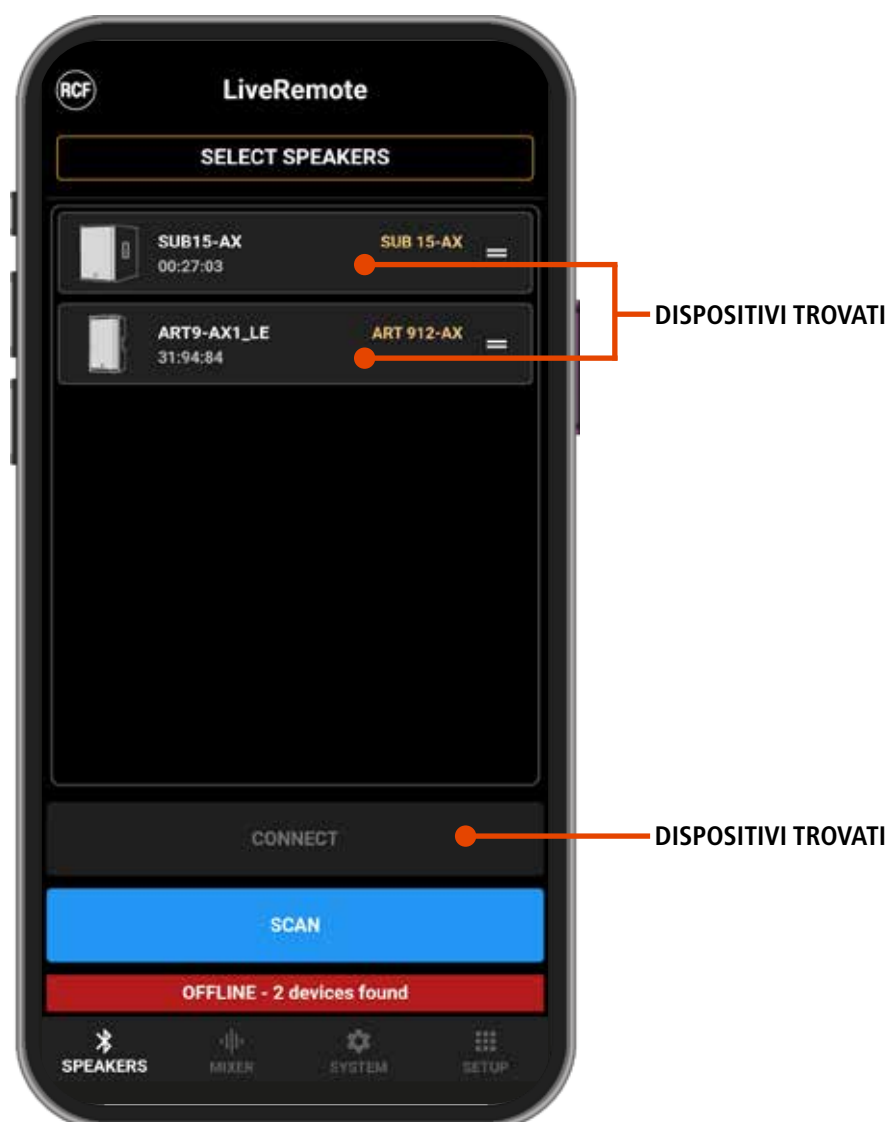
RCF

LiveRemote

SELECT SPEAKERS

SUB15-AX
00:27:03
SUB 15-AX

ART9-AX1_LE
31:94:84
ART 912-AX

DISPOSITIVI TROVATI

CONNECT

DISPOSITIVI TROVATI

SCAN

OFFLINE - 2 devices found

SPEAKERS
MIXER
SYSTEM
SETUP